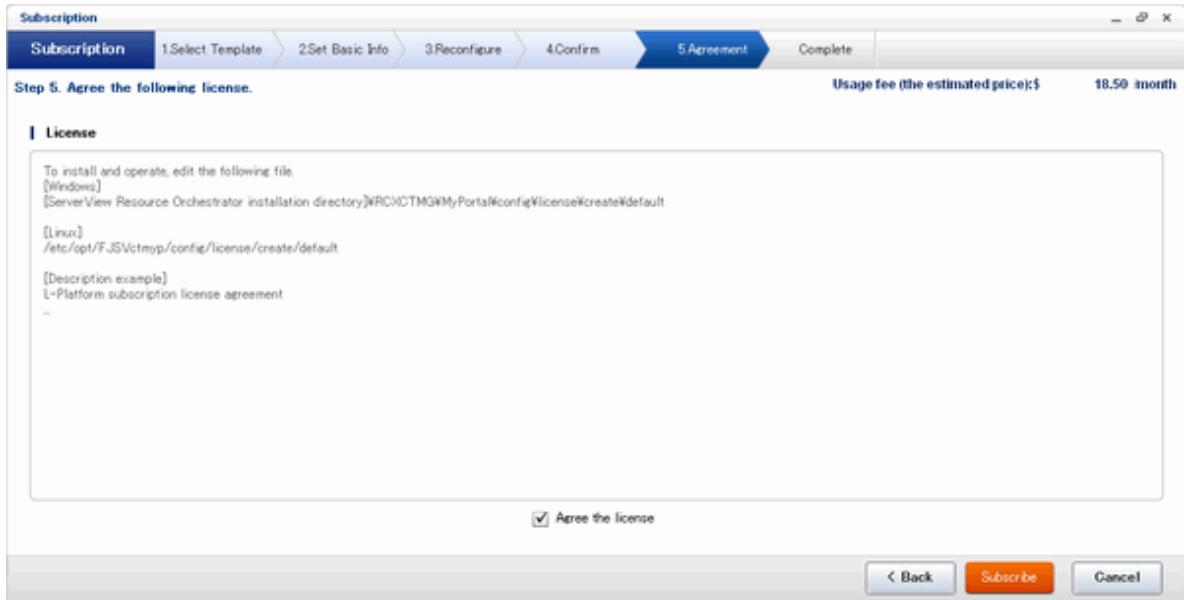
Subscription

Subscription | 1.Select Template | 2.Set Basic Info | 3.Reconfigure | 4.Confirm | 5.Agreement | Complete

Step 5. Agree the following license.

Usage fee (the estimated price):$ 18.50 /month

License

To install and operate, edit the following file.
[Windows]
[ServerView Resource Orchestrator installation directory]¥RCXCTMG¥MyPortal¥config¥license¥create¥default

[Linux]
/etc/opt/FJSVctmyp/config/license/create/default

[Description example]
L-Platform subscription license agreement
...

Agree the license

< Back Subscribe Cancel